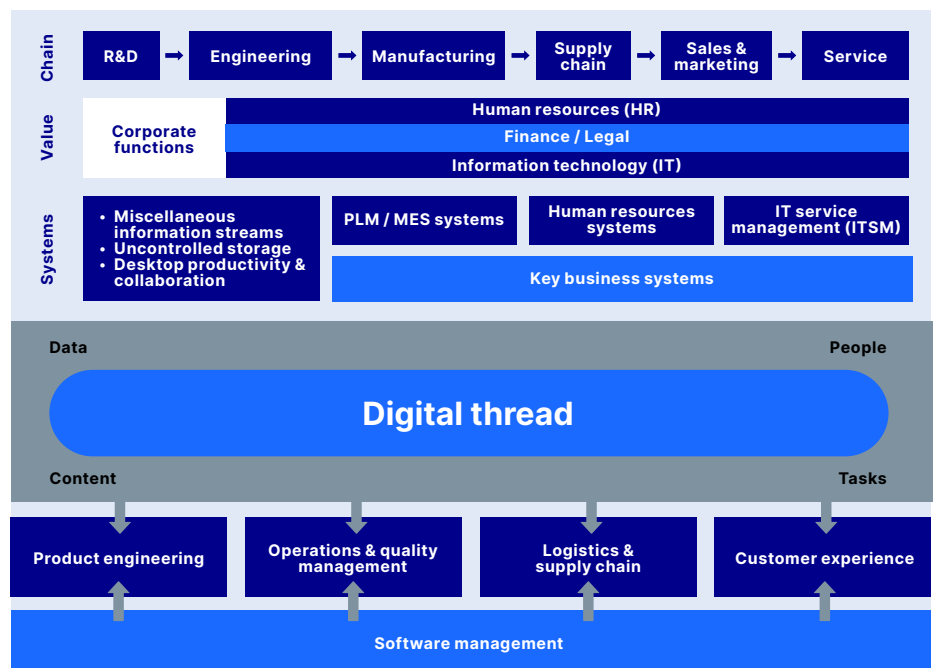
Chain

R&D

Engineering

Manufacturing

Supply chain

Sales & marketing

Service

Value

Corporate functions

Human resources (HR)

Finance / Legal

Information technology (IT)

Systems

• Miscellaneous information streams
• Uncontrolled storage
• Desktop productivity & collaboration

PLM / MES systems

Human resources systems

IT service management (ITSM)

Key business systems

Data

People

Digital thread

Content

Tasks

Product engineering

Operations & quality management

Logistics & supply chain

Customer experience

Software management